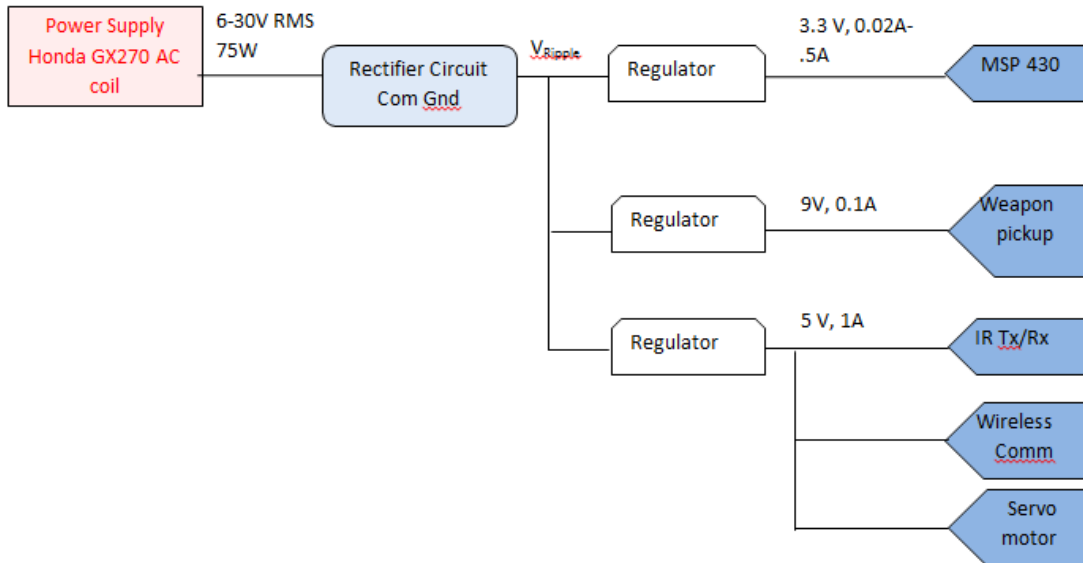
Power Supply Honda GX270 AC coil

6-30V RMS
75W

Rectifier Circuit
Com Gnd

$V_{Ripple}$

Regulator

3.3 V, 0.02A-.5A

MSP 430

Regulator

9V, 0.1A

Weapon pickup

Regulator

5 V, 1A

IR Tx/Rx

Wireless Comm

Servo motor